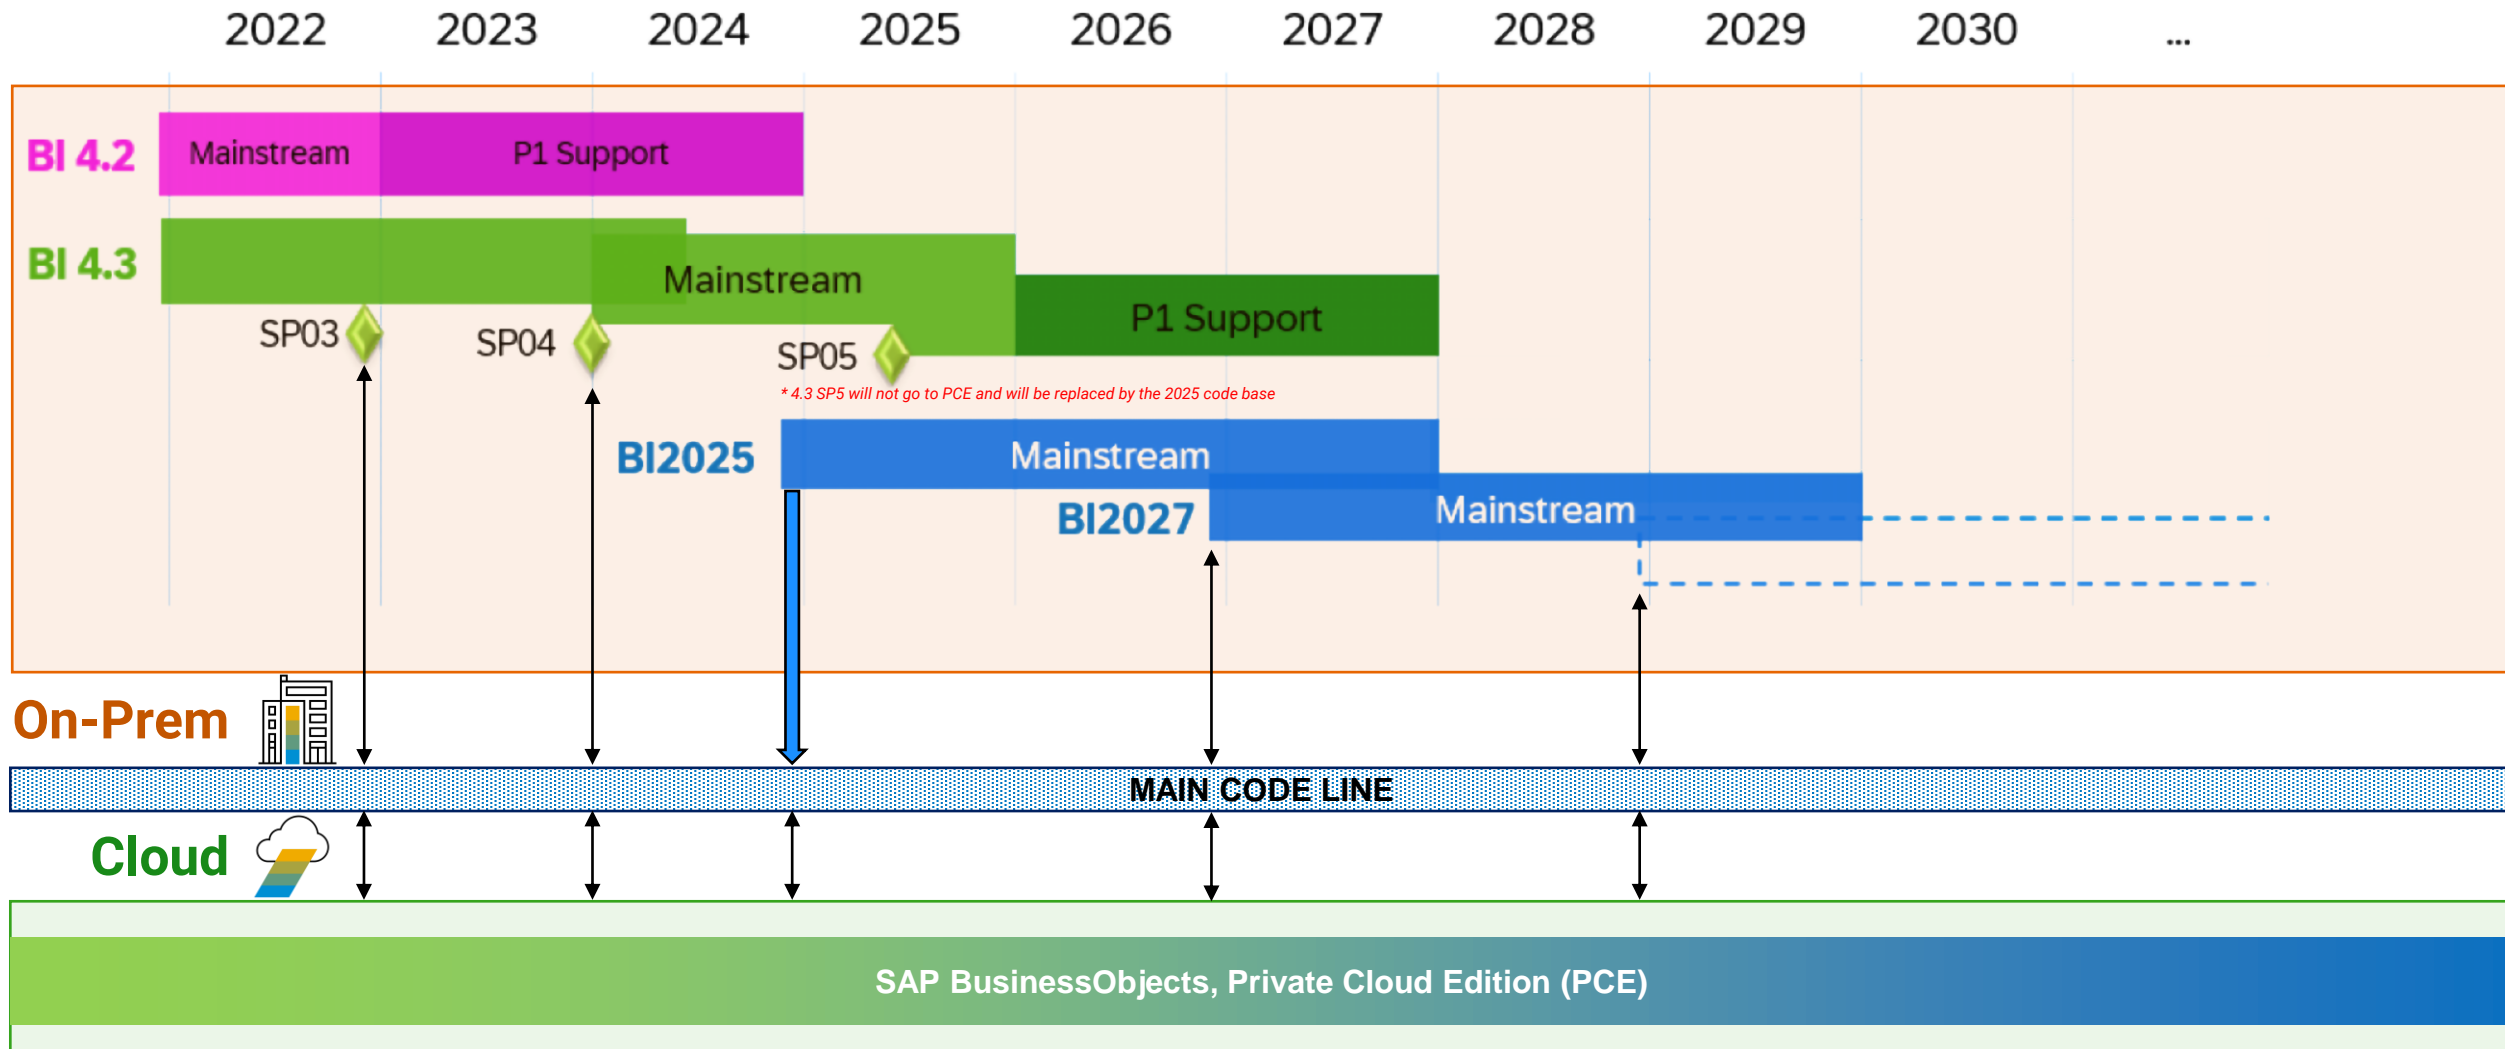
2022 2023 2024 2025 2026 2027 2028 2029 2030 ...

BI 4.2 Mainstream P1 Support

BI 4.3 Mainstream P1 Support

SP03 SP04 SP05

* 4.3 SP5 will not go to PCE and will be replaced by the 2025 code base

BI2025 Mainstream

BI2027 Mainstream

On-Prem

MAIN CODE LINE

Cloud

SAP BusinessObjects, Private Cloud Edition (PCE)